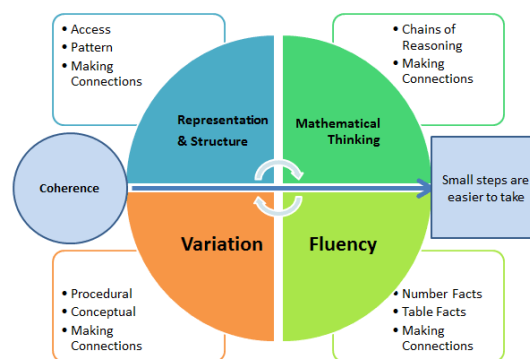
• Access
• Pattern
• Making Connections

• Chains of Reasoning
• Making Connections

Representation & Structure

Mathematical Thinking

Coherence

Small steps are easier to take

Variation

Fluency

• Procedural
• Conceptual
• Making Connections

• Number Facts
• Table Facts
• Making Connections